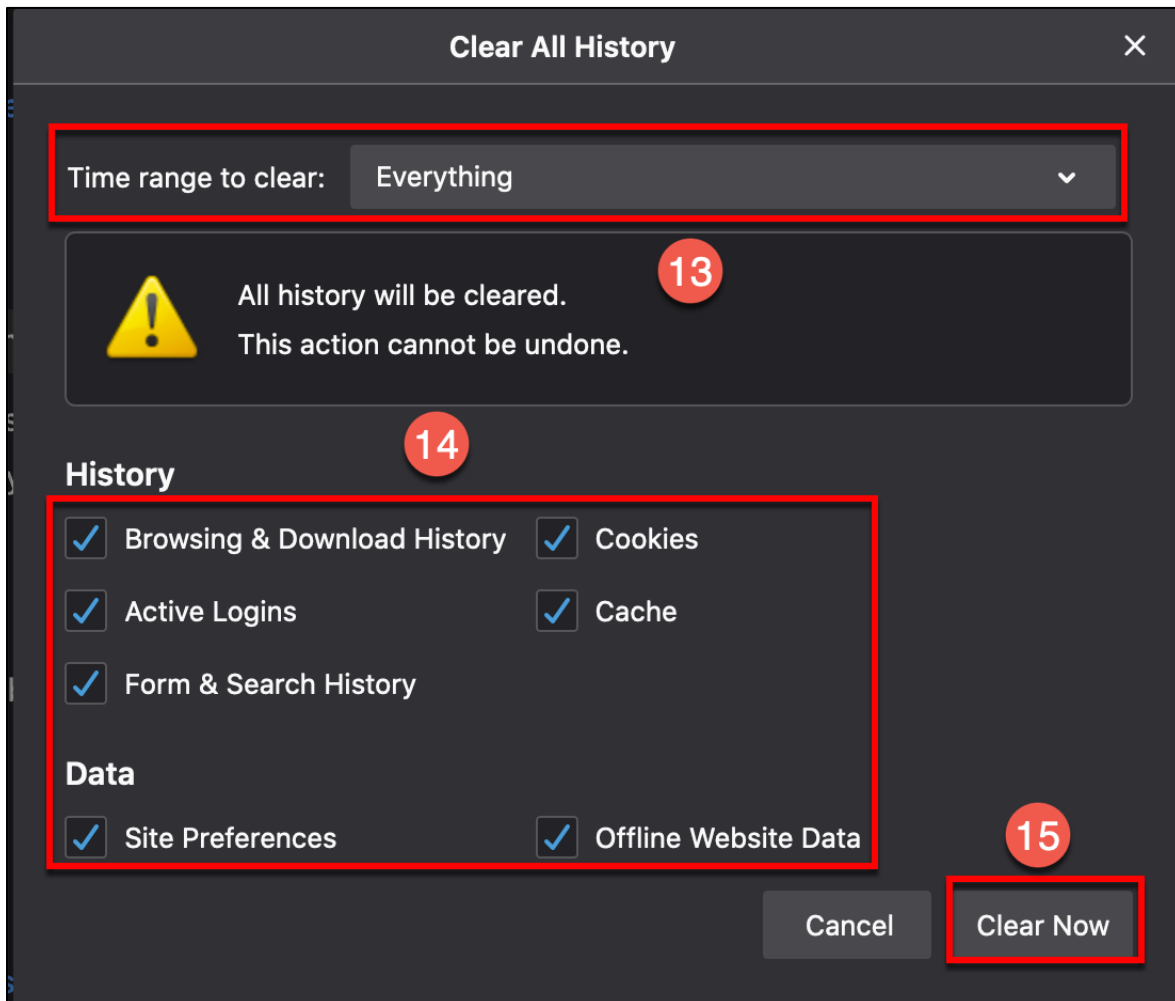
Clear All History

×

Time range to clear: Everything

13

All history will be cleared.
This action cannot be undone.

14

History

Browsing & Download History

Cookies

Active Logins

Cache

Form & Search History

Data

Site Preferences

Offline Website Data

15

Cancel

Clear Now